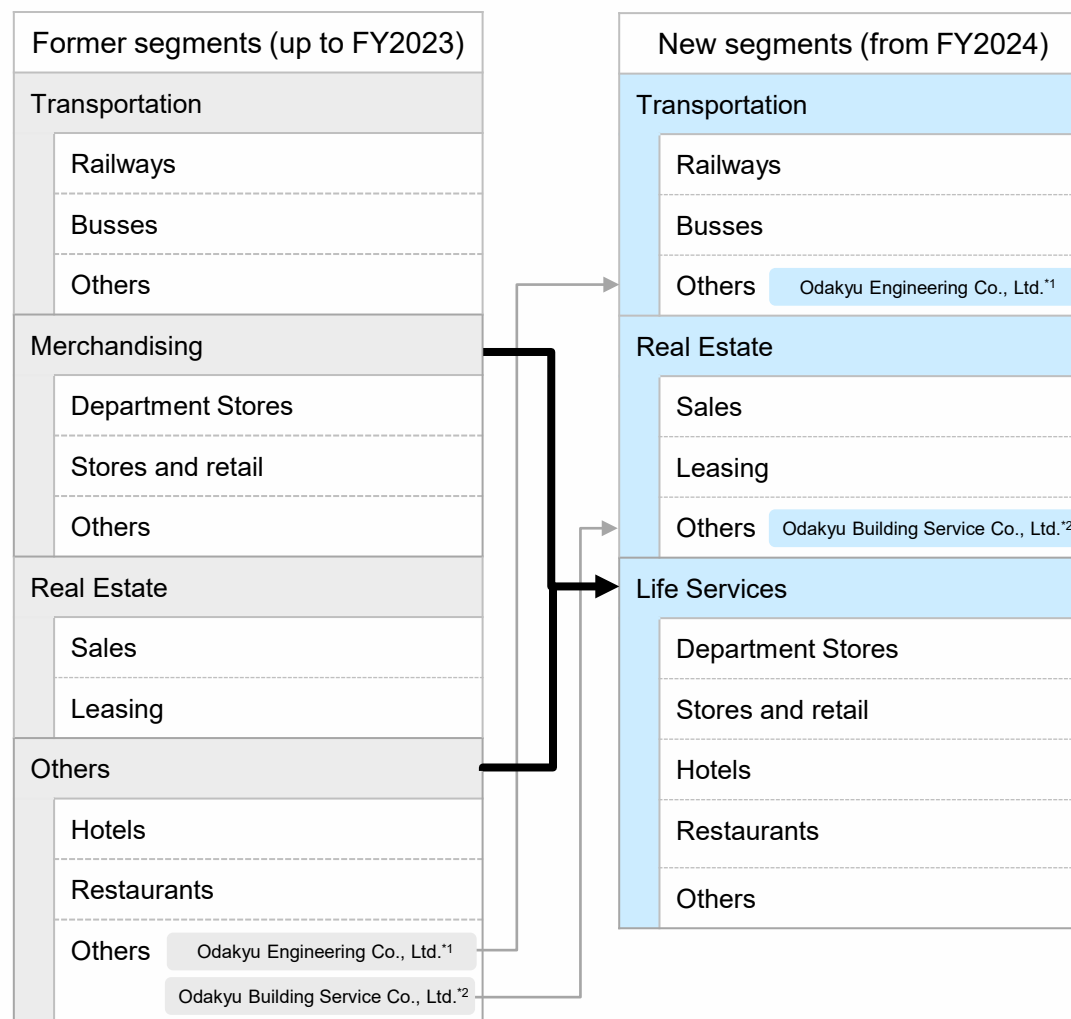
Former segments (up to FY2023)

Transportation
Railways
Busses
Others

Merchandising
Department Stores
Stores and retail
Others

Real Estate
Sales
Leasing

Others
Hotels
Restaurants
Others Odakyu Engineering Co., Ltd.$^{*1}$
Odakyu Building Service Co., Ltd.$^{*2}$

New segments (from FY2024)

Transportation
Railways
Busses
Others Odakyu Engineering Co., Ltd.$^{*1}$

Real Estate
Sales
Leasing
Others Odakyu Building Service Co., Ltd.$^{*2}$

Life Services
Department Stores
Stores and retail
Hotels
Restaurants
Others